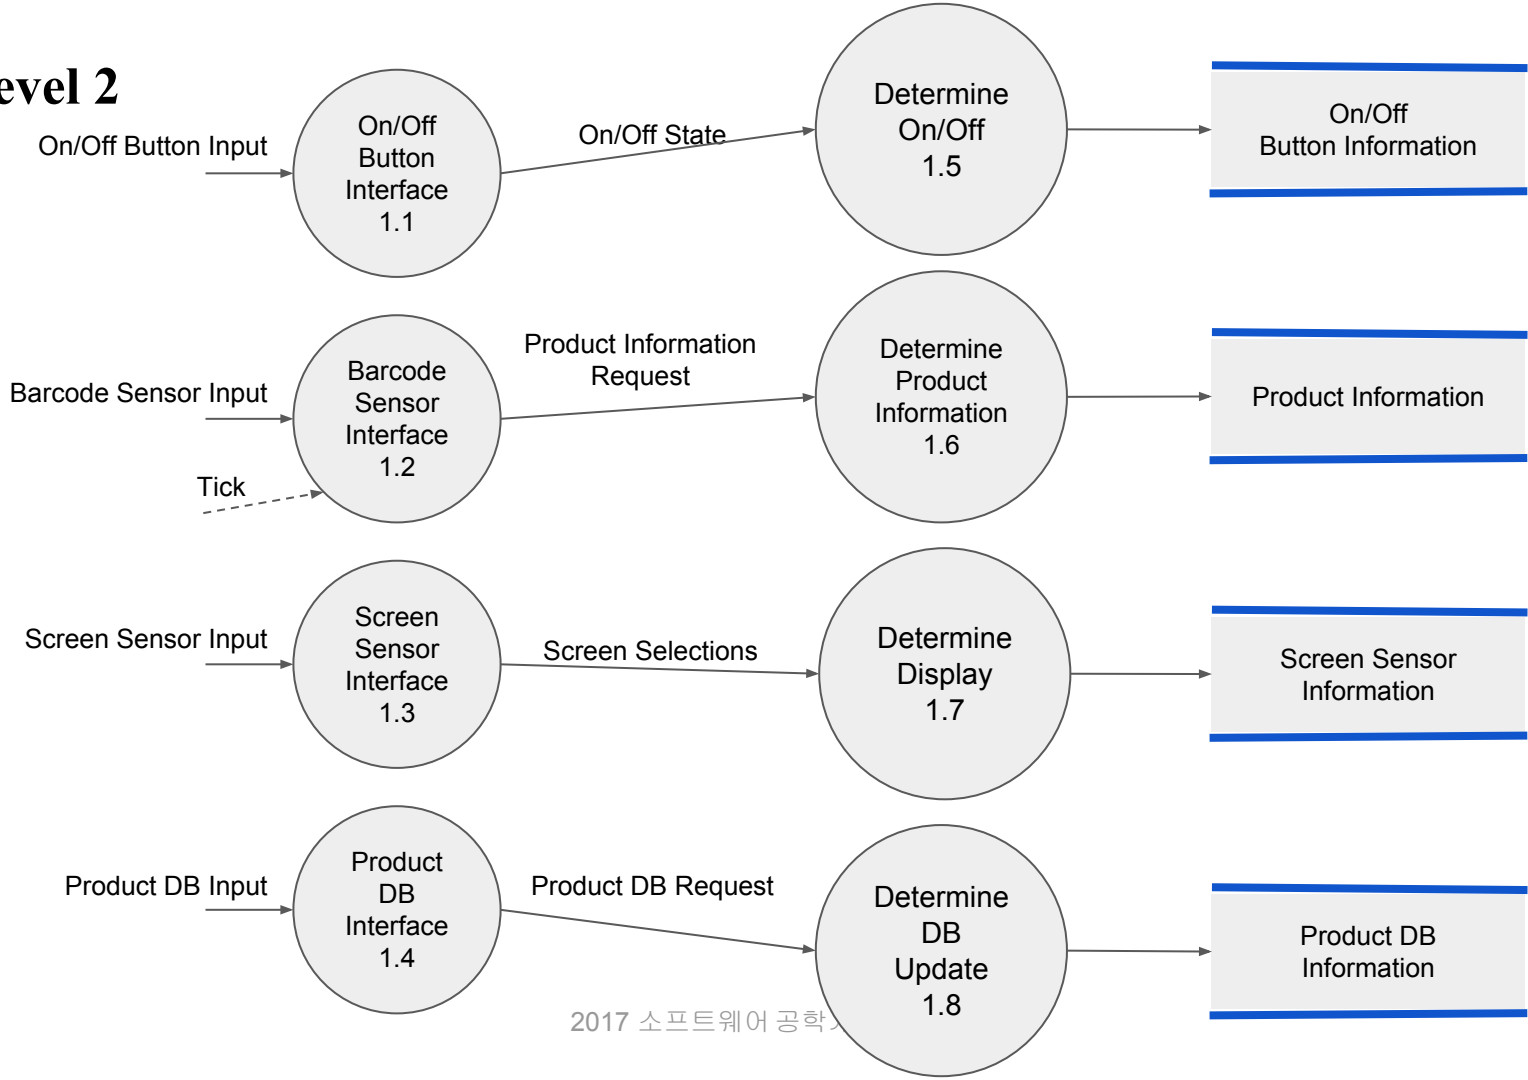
evel 2

On/Off Button Input

On/Off Button Interface 1.1

On/Off State

Determine On/Off 1.5

On/Off Button Information

Barcode Sensor Input

Tick

Barcode Sensor Interface 1.2

Product Information Request

Determine Product Information 1.6

Product Information

Screen Sensor Input

Screen Sensor Interface 1.3

Screen Selections

Determine Display 1.7

Screen Sensor Information

Product DB Input

Product DB Interface 1.4

Product DB Request

Determine DB Update 1.8

Product DB Information

2017 소프트웨어 공학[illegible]